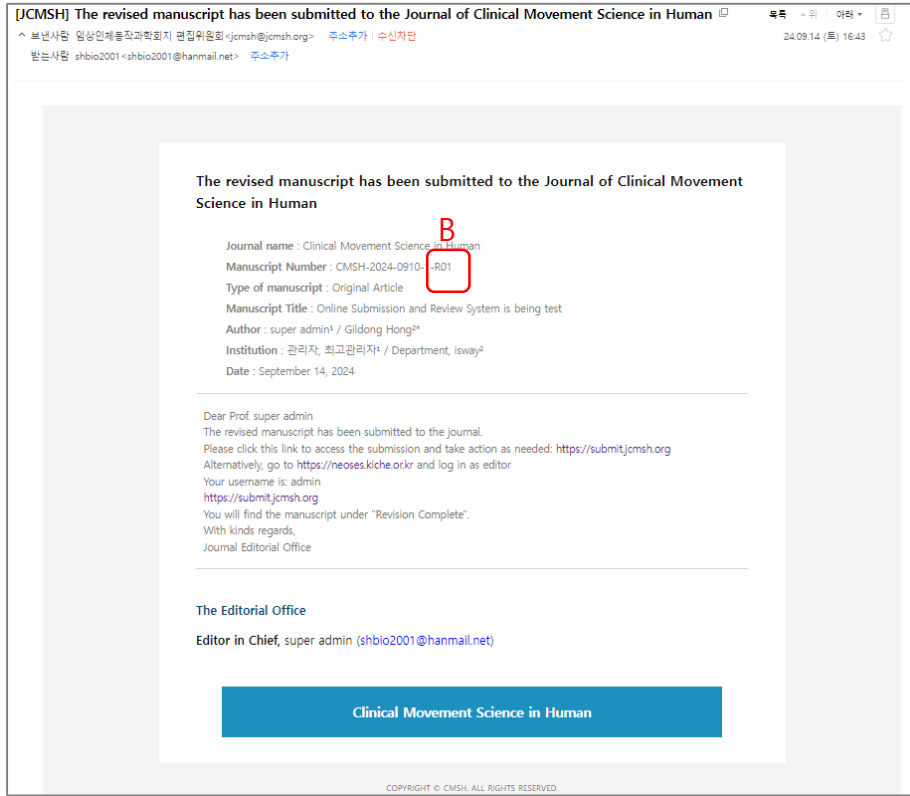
[JCMSH] The revised manuscript has been submitted to the Journal of Clinical Movement Science in Human

목록 ^위 아래▾

^ 보낸사람 임상인체동작과학회지 편집위원회<jcmsh@jcmsh.org> 주소추가 | 수신차단

24.09.14 (토) 16:43

받는사람 shbio2001<shbio2001@hanmail.net> 주소추가

The revised manuscript has been submitted to the Journal of Clinical Movement Science in Human

B

Journal name : Clinical Movement Science in Human
Manuscript Number : CMSH-2024-0910-1-R01
Type of manuscript : Original Article
Manuscript Title : Online Submission and Review System is being test
Author : super admin¹ / Gildong Hong²*
Institution : 관리자, 최고관리자¹ / Department, isway²
Date : September 14, 2024

Dear Prof. super admin
The revised manuscript has been submitted to the journal.
Please click this link to access the submission and take action as needed: https://submit.jcmsh.org
Alternatively, go to https://neoses.kiche.or.kr and log in as editor
Your username is: admin
https://submit.jcmsh.org
You will find the manuscript under "Revision Complete".
With kinds regards,
Journal Editorial Office

The Editorial Office

Editor in Chief, super admin (shbio2001@hanmail.net)

Clinical Movement Science in Human

COPYRIGHT © CMSH. ALL RIGHTS RESERVED.